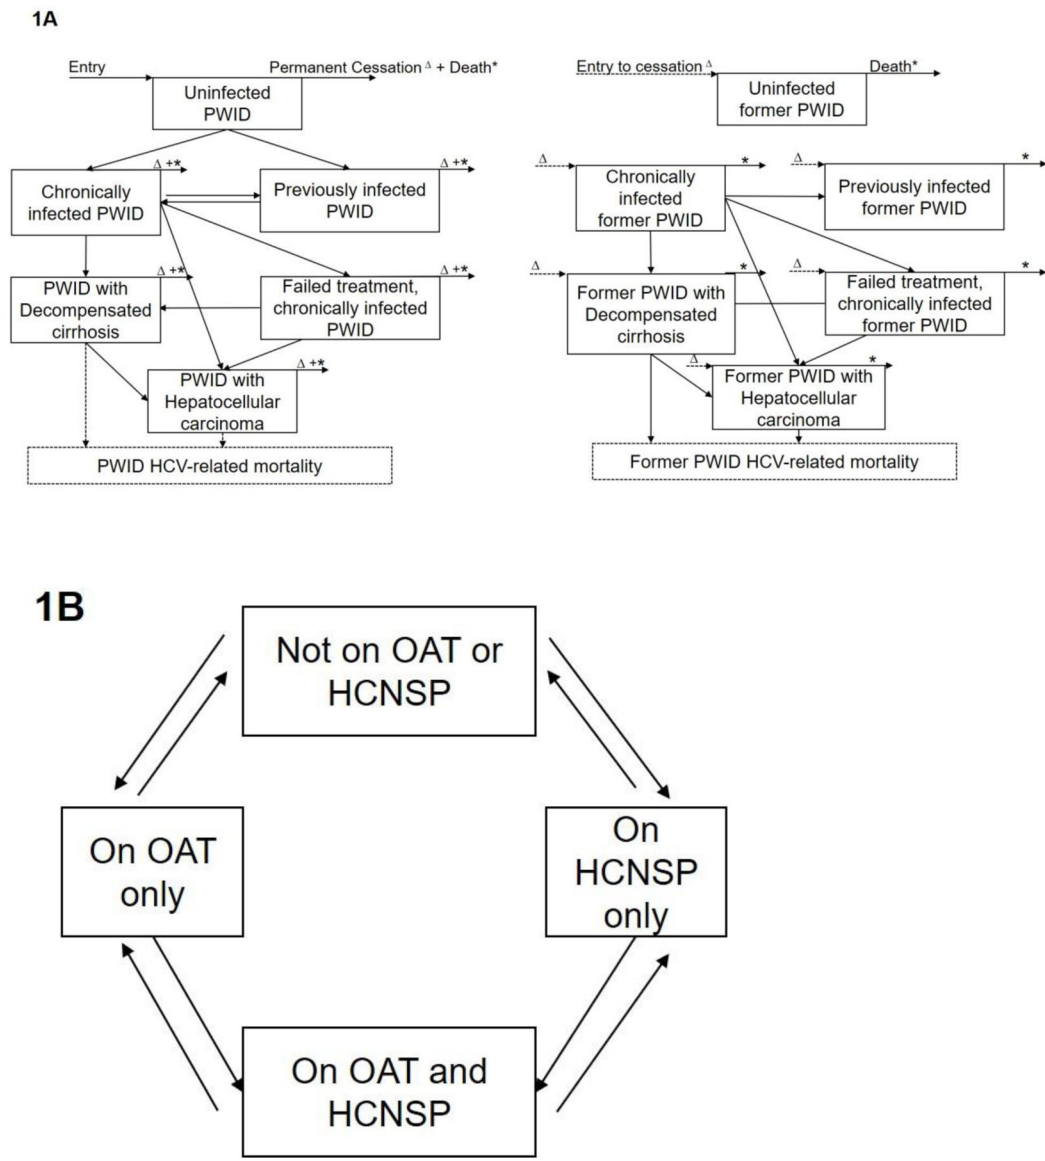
1A

Entry

Permanent Cessation $^{\Delta}$ + Death*

Uninfected PWID

Δ +*

Δ +*

Chronically infected PWID

Previously infected PWID

Δ +*

Δ +*

PWID with Decompensated cirrhosis

Failed treatment, chronically infected PWID

Δ +*

PWID with Hepatocellular carcinoma

PWID HCV-related mortality

Entry to cessation $^{\Delta}$

Death*

Uninfected former PWID

Δ

*

Δ

*

Chronically infected former PWID

Previously infected former PWID

Δ

*

Δ

*

Former PWID with Decompensated cirrhosis

Failed treatment, chronically infected former PWID

Δ

*

Former PWID with Hepatocellular carcinoma

Former PWID HCV-related mortality

1B

Not on OAT or HCNSP

On OAT only

On HCNSP only

On OAT and HCNSP